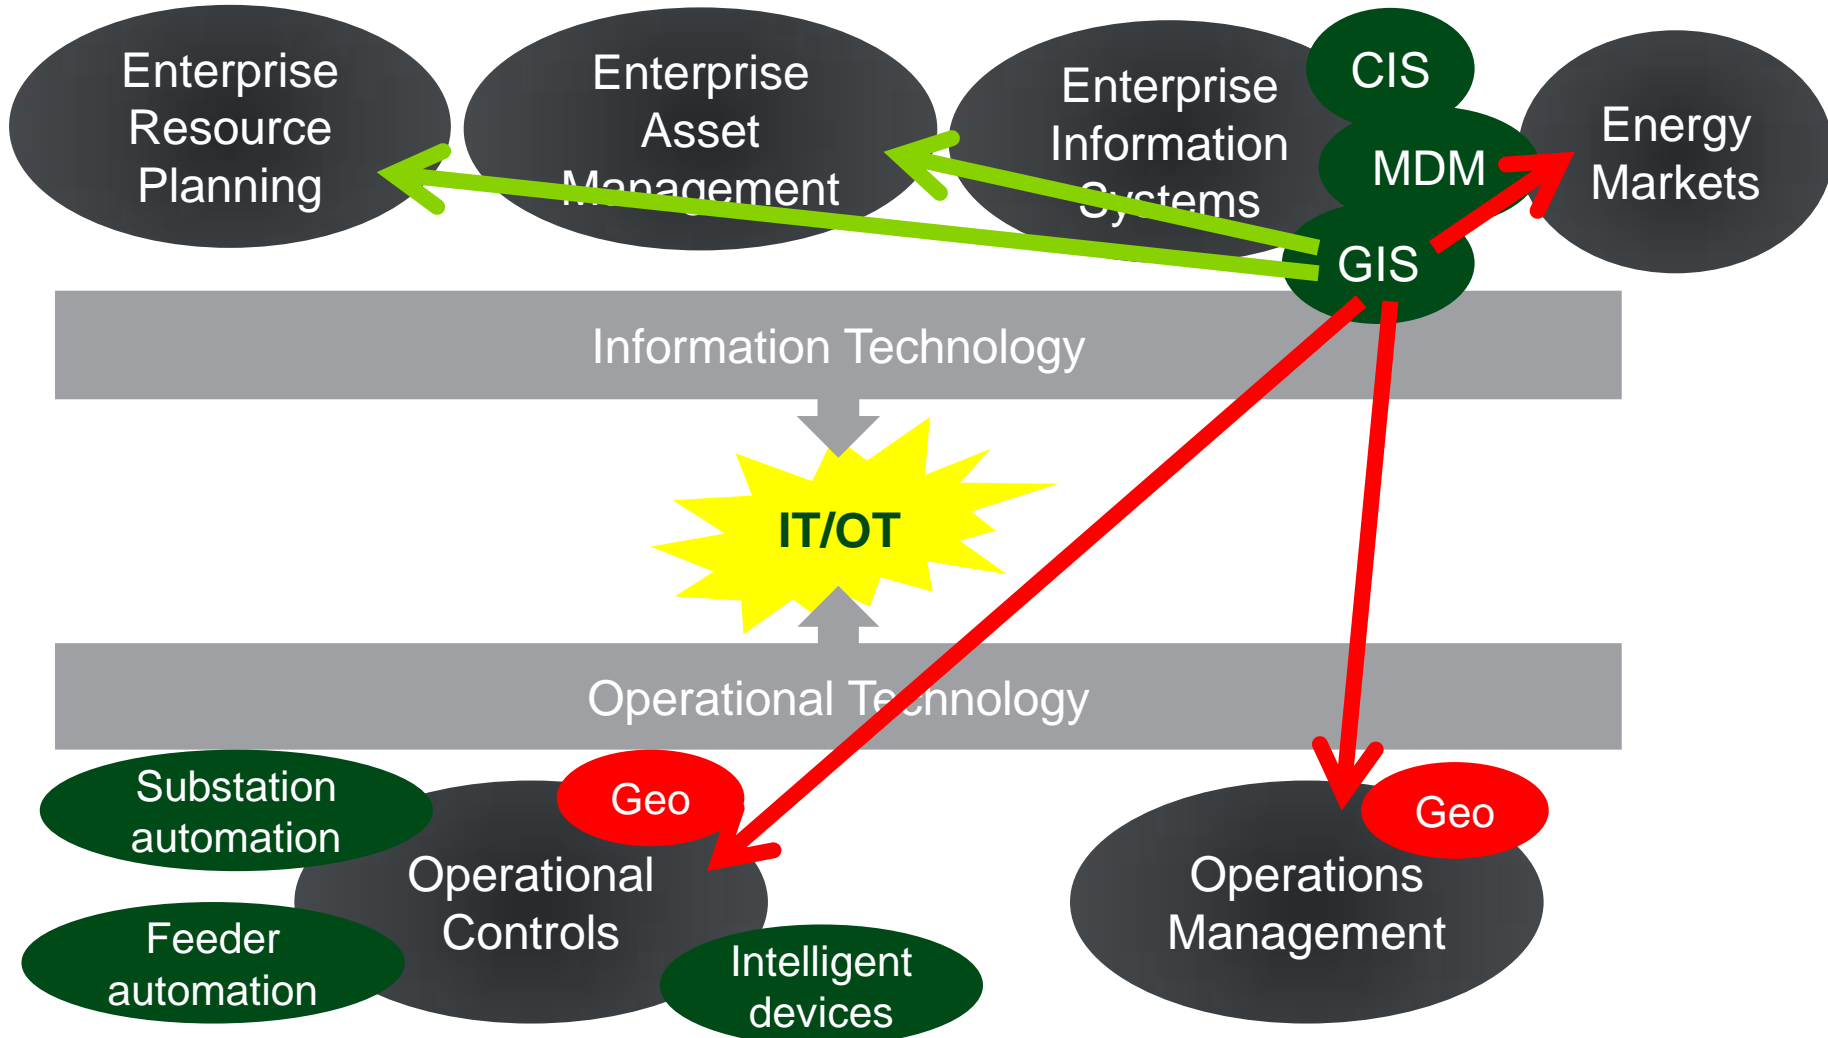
Enterprise Resource Planning

Enterprise Asset Management

Enterprise Information Systems

CIS

MDM

GIS

Energy Markets

Information Technology

IT/OT

Operational Technology

Substation automation

Geo

Feeder automation

Operational Controls

Intelligent devices

Geo

Operations Management